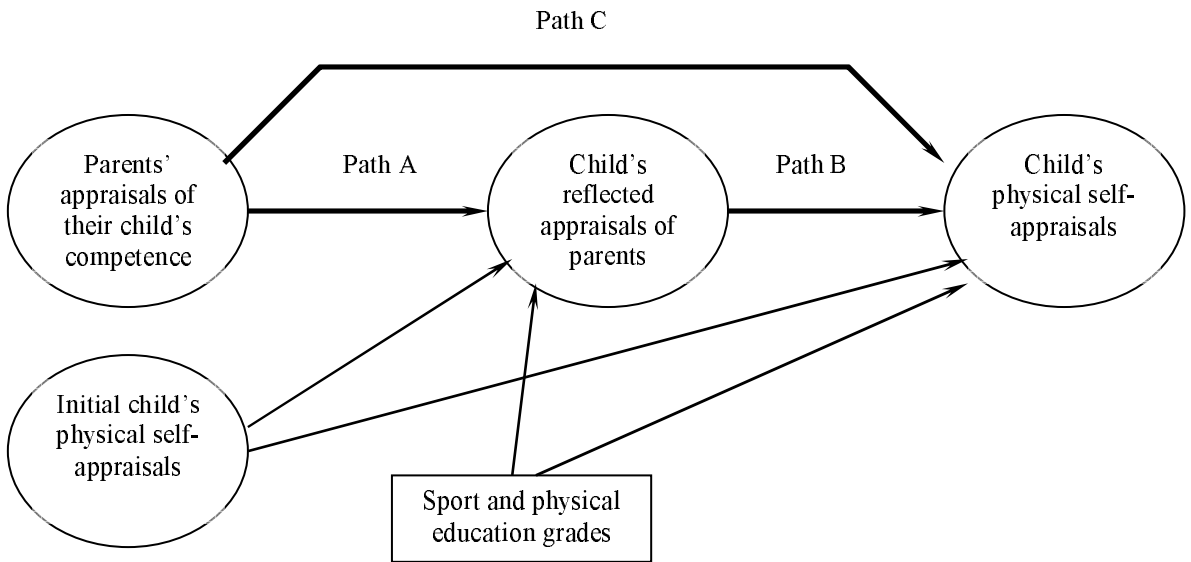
Path C

Parents' appraisals of their child's competence

Path A

Child's reflected appraisals of parents

Path B

Child's physical self-appraisals

Initial child's physical self-appraisals

Sport and physical education grades